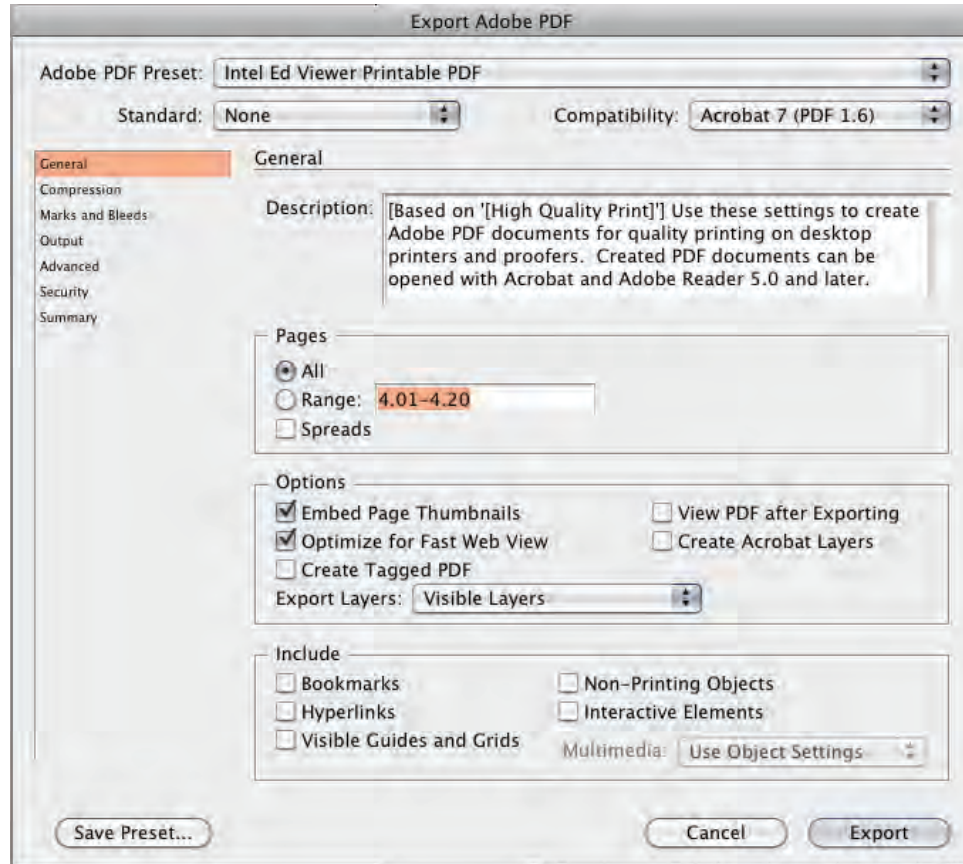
Export Adobe PDF

Adobe PDF Preset: Intel Ed Viewer Printable PDF

Standard: None

Compatibility: Acrobat 7 (PDF 1.6)

General
Compression
Marks and Bleeds
Output
Advanced
Security
Summary

General

Description: [Based on '[High Quality Print]'] Use these settings to create Adobe PDF documents for quality printing on desktop printers and proofers. Created PDF documents can be opened with Acrobat and Adobe Reader 5.0 and later.

Pages
All
Range: 4.01-4.20
Spreads

Options
Embed Page Thumbnails
View PDF after Exporting
Optimize for Fast Web View
Create Acrobat Layers
Create Tagged PDF
Export Layers: Visible Layers

Include
Bookmarks
Non-Printing Objects
Hyperlinks
Interactive Elements
Visible Guides and Grids
Multimedia: Use Object Settings

Save Preset...
Cancel
Export